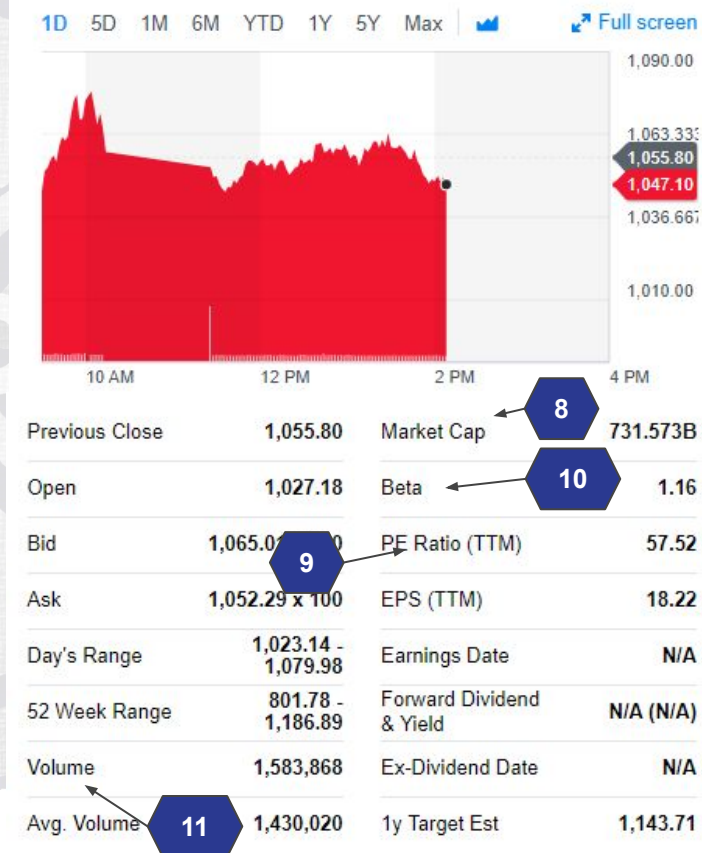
1D 5D 1M 6M YTD 1Y 5Y Max

Full screen

1,090.00
1,063.333
1,055.80
1,047.10
1,036.667
1,010.00

10 AM 12 PM 2 PM 4 PM

8
10
9
11

| | | | |
|---|---|---|---|
| Previous Close | 1,055.80 | Market Cap | 731.573B |
| Open | 1,027.18 | Beta | 1.16 |
| Bid | 1,065.0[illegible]0 | PE Ratio (TTM) | 57.52 |
| Ask | 1,052.29 x 100 | EPS (TTM) | 18.22 |
| Day's Range | 1,023.14 - 1,079.98 | Earnings Date | N/A |
| 52 Week Range | 801.78 - 1,186.89 | Forward Dividend & Yield | N/A (N/A) |
| Volume | 1,583,868 | Ex-Dividend Date | N/A |
| Avg. Volume | 1,430,020 | 1y Target Est | 1,143.71 |